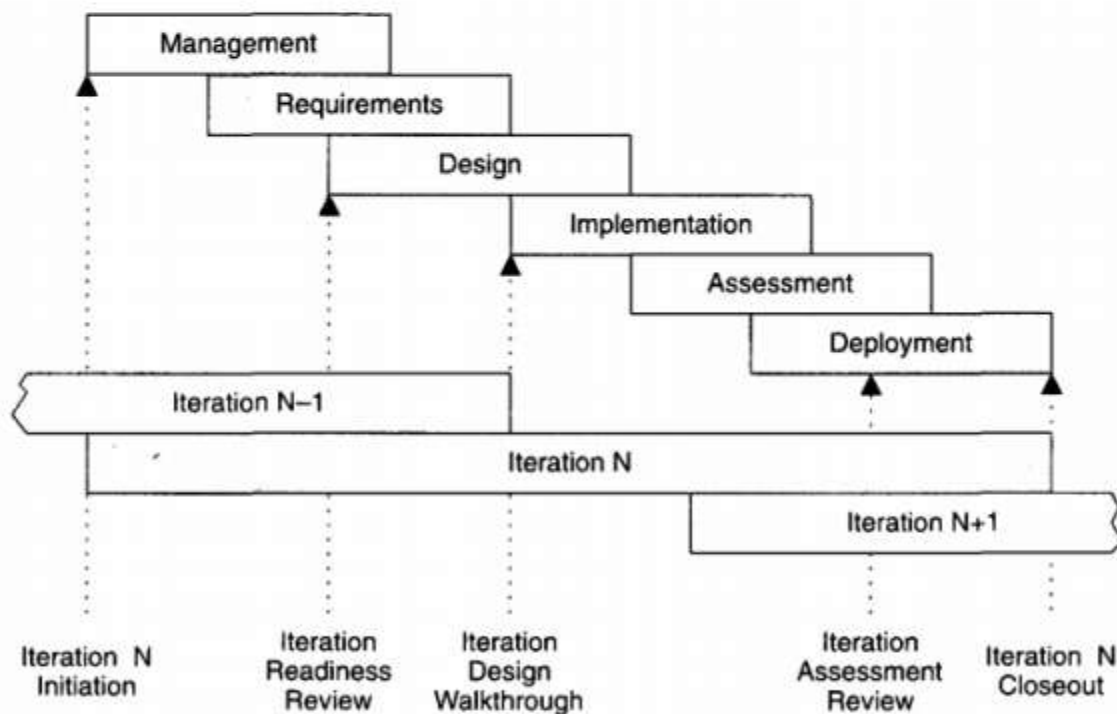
Management

Requirements

Design

Implementation

Assessment

Deployment

Iteration N–1

Iteration N

Iteration N+1

Iteration N Initiation

Iteration Readiness Review

Iteration Design Walkthrough

Iteration Assessment Review

Iteration N Closeout